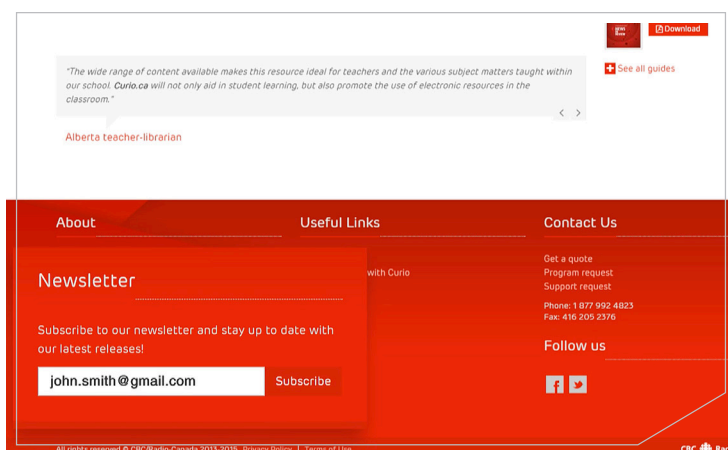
Download

See all guides

"The wide range of content available makes this resource ideal for teachers and the various subject matters taught within our school. Curio.ca will not only aid in student learning, but also promote the use of electronic resources in the classroom."

Alberta teacher-librarian

About

Useful Links

Contact Us

with Curio

Get a quote
Program request
Support request

Phone: 1 877 992 4823
Fax: 416 205 2376

Follow us

Newsletter

Subscribe to our newsletter and stay up to date with our latest releases!

john.smith@gmail.com

Subscribe

All rights reserved © CBC/Radio-Canada 2013-2015 Privacy Policy | Terms of Use

CBC Ra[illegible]